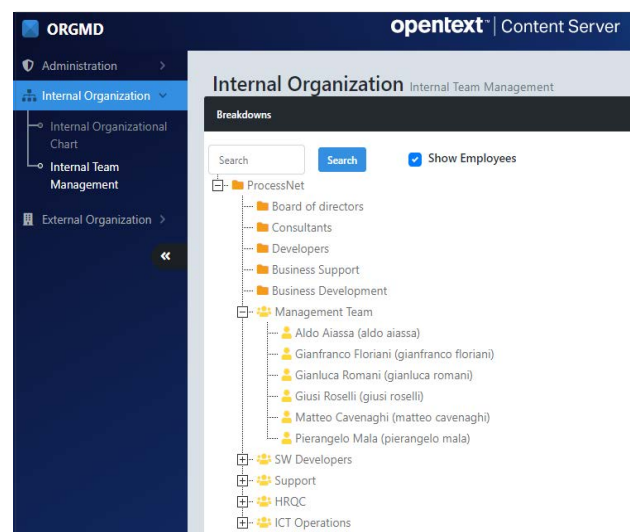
ORGMD

opentext™ | Content Server

Administration

Internal Organization

Internal Organizational Chart

Internal Team Management

External Organization

«

Internal Organization Internal Team Management

Breakdowns

Search

Search

Show Employees

ProcessNet

Board of directors

Consultants

Developers

Business Support

Business Development

Management Team

Aldo Aiassa (aldo aiassa)

Gianfranco Floriani (gianfranco floriani)

Gianluca Romani (gianluca romani)

Giusi Roselli (giusi roselli)

Matteo Cavenaghi (matteo cavenaghi)

Pierangelo Mala (pierangelo mala)

SW Developers

Support

HRQC

ICT Operations